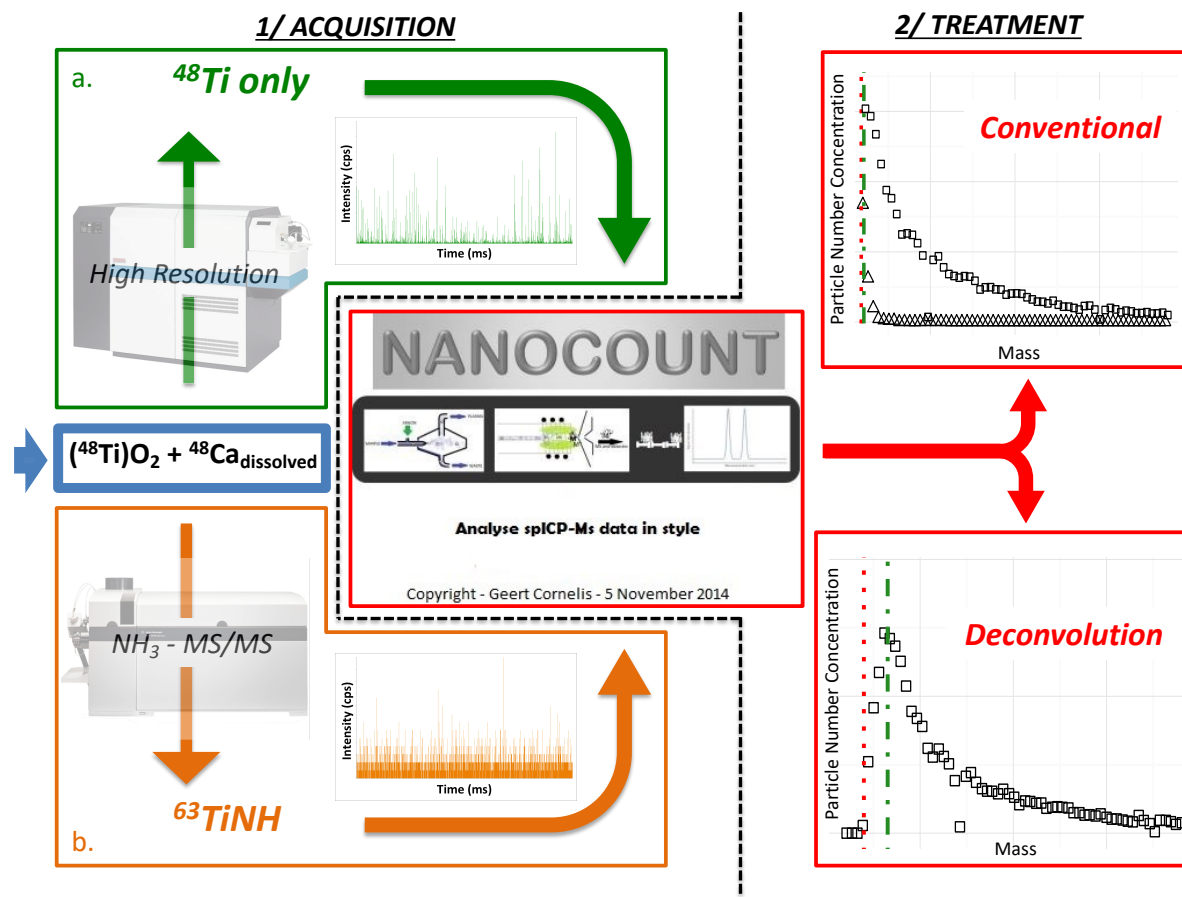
1/ ACQUISITION

2/ TREATMENT

a.

$^{48}$Ti only

Intensity (cps)

Time (ms)

High Resolution

$(^{48}Ti)O_2 + {}^{48}Ca_{dissolved}$

NANOCOUNT

Analyse spICP-Ms data in style

Copyright - Geert Cornelis - 5 November 2014

$NH_3$ - MS/MS

Intensity (cps)

Time (ms)

$^{63}$TiNH

b.

Conventional

Particle Number Concentration

Mass

Deconvolution

Particle Number Concentration

Mass